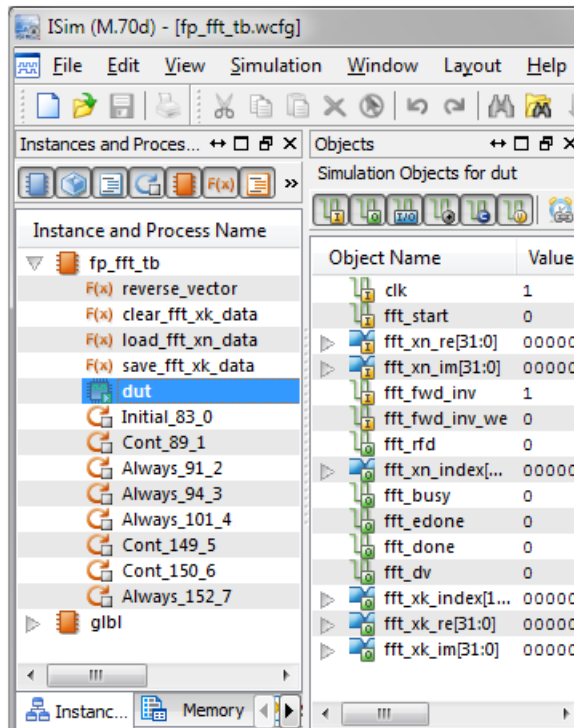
ISim (M.70d) - [fp_fft_tb.wcfg]

File Edit View Simulation Window Layout Help

Instances and Proces... ↔ □ ⊡ ✕

F(x) »

Instance and Process Name

fp_fft_tb
F(x) reverse_vector
F(x) clear_fft_xk_data
F(x) load_fft_xn_data
F(x) save_fft_xk_data
dut
Initial_83_0
Cont_89_1
Always_91_2
Always_94_3
Always_101_4
Cont_149_5
Cont_150_6
Always_152_7
glbl

Instanc... Memory

Objects ↔ □ ⊡ ✕

Simulation Objects for dut

| Object Name | Value |
|---|---|
| clk | 1 |
| fft_start | 0 |
| fft_xn_re[31:0] | 00000 |
| fft_xn_im[31:0] | 00000 |
| fft_fwd_inv | 1 |
| fft_fwd_inv_we | 0 |
| fft_rfd | 0 |
| fft_xn_index[... | 00000 |
| fft_busy | 0 |
| fft_edone | 0 |
| fft_done | 0 |
| fft_dv | 0 |
| fft_xk_index[1... | 00000 |
| fft_xk_re[31:0] | 00000 |
| fft_xk_im[31:0] | 00000 |